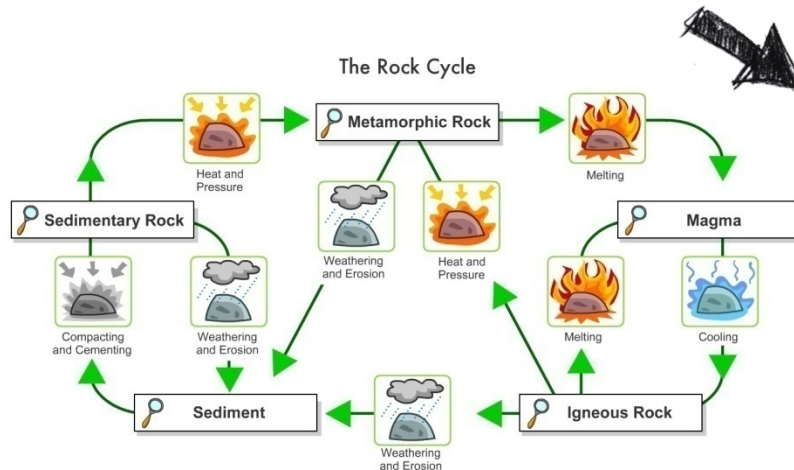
The Rock Cycle

Heat and Pressure

Metamorphic Rock

Melting

Sedimentary Rock

Weathering and Erosion

Heat and Pressure

Magma

Compacting and Cementing

Weathering and Erosion

Melting

Cooling

Sediment

Igneous Rock

Weathering and Erosion